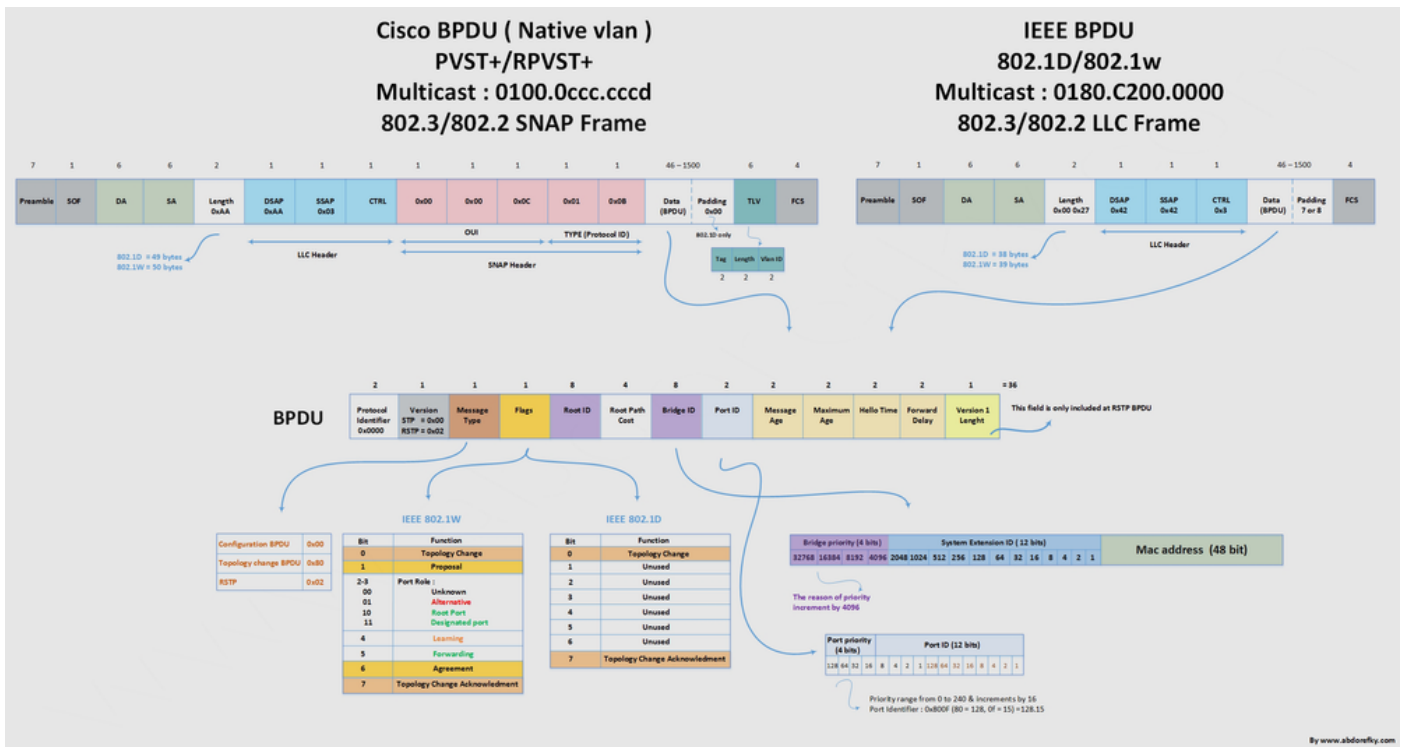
Cisco BPDU ( Native vlan )
PVST+/RPVST+
Multicast : 0100.0ccc.cccd
802.3/802.2 SNAP Frame

IEEE BPDU
802.1D/802.1w
Multicast : 0180.C200.0000
802.3/802.2 LLC Frame

| 7 | 1 | 6 | 6 | 2 | 1 | 1 | 1 | 1 | 1 | 1 | 1 | 1 | 46 – 1500 | | 6 | 4 |
|---|---|---|---|---|---|---|---|---|---|---|---|---|---|---|---|---|
| Preamble | SOF | DA | SA | Length 0xAA | DSAP 0xAA | SSAP 0x03 | CTRL | 0x00 | 0x00 | 0x0C | 0x01 | 0x0B | Data (BPDU) | Padding 0x00 | TLV | FCS |

802.1D = 49 bytes
802.1W = 50 bytes
LLC Header
OUI
TYPE (Protocol ID)
SNAP Header
802.1D only

| Tag | Length | Vlan ID |
|---|---|---|
| 2 | 2 | 2 |

| 7 | 1 | 6 | 6 | 2 | 1 | 1 | 1 | 46 – 1500 | | 4 |
|---|---|---|---|---|---|---|---|---|---|---|
| Preamble | SOF | DA | SA | Length 0x00 0x27 | DSAP 0x42 | SSAP 0x42 | CTRL 0x3 | Data (BPDU) | Padding 7 or 8 | FCS |

802.1D = 38 bytes
802.1W = 39 bytes
LLC Header

BPDU

| 2 | 1 | 1 | 1 | 8 | 4 | 8 | 2 | 2 | 2 | 2 | 2 | 1 | = 36 |
|---|---|---|---|---|---|---|---|---|---|---|---|---|---|
| Protocol Identifier 0x0000 | Version STP = 0x00 RSTP = 0x02 | Message Type | Flags | Root ID | Root Path Cost | Bridge ID | Port ID | Message Age | Maximum Age | Hello Time | Forward Delay | Version 1 Lenght | |

This field is only included at RSTP BPDU

| Configuration BPDU | 0x00 |
|---|---|
| Topology change BPDU | 0x80 |
| RSTP | 0x02 |

IEEE 802.1W

| Bit | Function |
|---|---|
| 0 | Topology Change |
| 1 | Proposal |
| 2-3 00 01 10 11 | Port Role : Unknown Alternative Root Port Designated port |
| 4 | Learning |
| 5 | Forwarding |
| 6 | Agreement |
| 7 | Topology Change Acknowledment |

IEEE 802.1D

| Bit | Function |
|---|---|
| 0 | Topology Change |
| 1 | Unused |
| 2 | Unused |
| 3 | Unused |
| 4 | Unused |
| 5 | Unused |
| 6 | Unused |
| 7 | Topology Change Acknowledment |

| Bridge priority (4 bits) | | | | System Extension ID ( 12 bits) | | | | | | | | | | | | Mac address (48 bit) |
|---|---|---|---|---|---|---|---|---|---|---|---|---|---|---|---|---|
| 32768 | 16384 | 8192 | 4096 | 2048 | 1024 | 512 | 256 | 128 | 64 | 32 | 16 | 8 | 4 | 2 | 1 | |

The reason of priority increment by 4096

| Port priority (4 bits) | | | | Port ID (12 bits) | | | | | | | | | | | |
|---|---|---|---|---|---|---|---|---|---|---|---|---|---|---|---|
| 128 | 64 | 32 | 16 | 8 | 4 | 2 | 1 | 128 | 64 | 32 | 16 | 8 | 4 | 2 | 1 |

Priority range from 0 to 240 & increments by 16
Port Identifier : 0x800F (80 = 128, 0f = 15) =128.15

By www.abdorefky.com